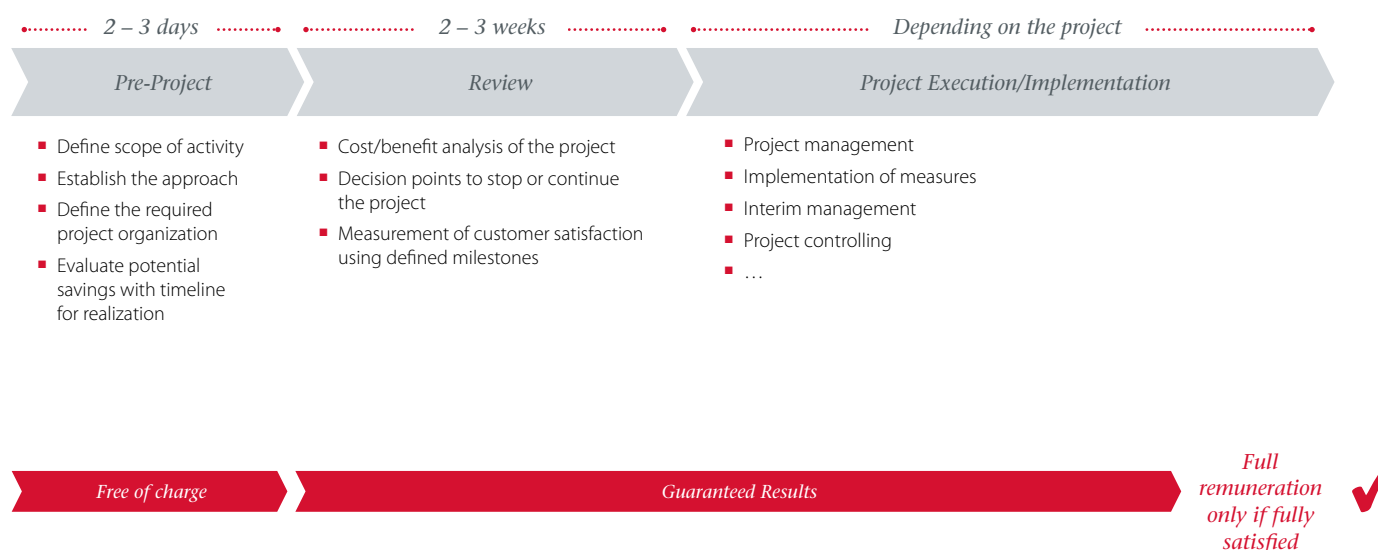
2 – 3 days

2 – 3 weeks

Depending on the project

Pre-Project

Review

Project Execution/Implementation

- Define scope of activity
- Establish the approach
- Define the required project organization
- Evaluate potential savings with timeline for realization

- Cost/benefit analysis of the project
- Decision points to stop or continue the project
- Measurement of customer satisfaction using defined milestones

- Project management
- Implementation of measures
- Interim management
- Project controlling
- …

Free of charge

Guaranteed Results

Full remuneration only if fully satisfied